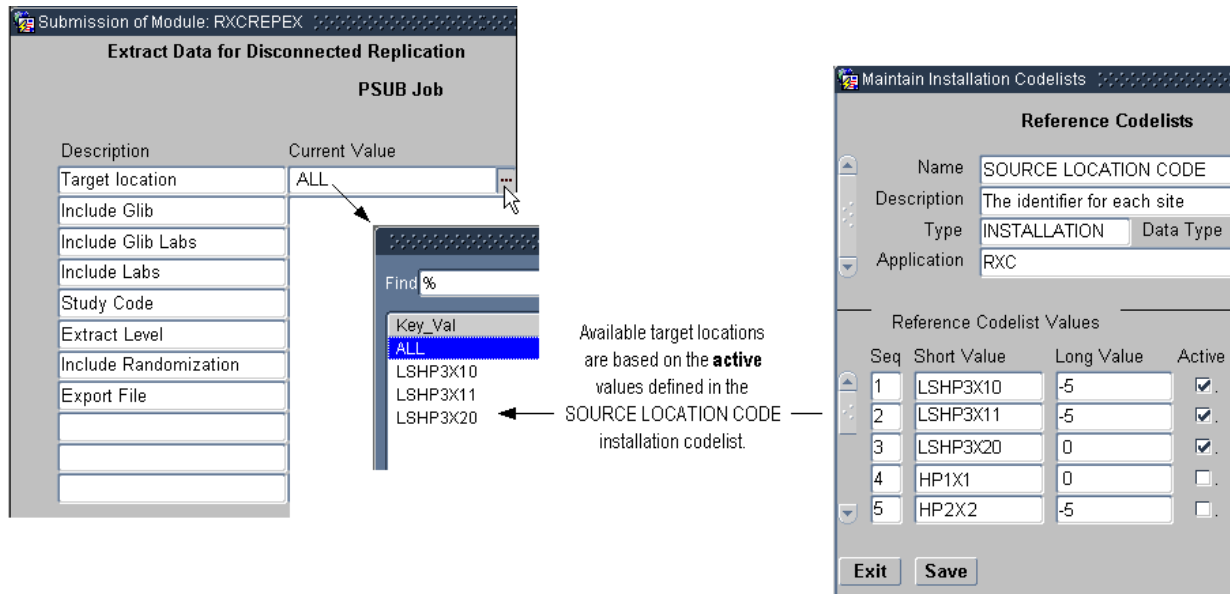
Submission of Module: RXCREPEX
Extract Data for Disconnected Replication
PSUB Job

| Description | Current Value |
|---|---|
| Target location | ALL |
| Include Glib | |
| Include Glib Labs | |
| Include Labs | |
| Study Code | |
| Extract Level | |
| Include Randomization | |
| Export File | |

Find %
Key_Val
ALL
LSHP3X10
LSHP3X11
LSHP3X20

Available target locations are based on the **active** values defined in the SOURCE LOCATION CODE installation codelist.

Maintain Installation Codelists
Reference Codelists
Name SOURCE LOCATION CODE
Description The identifier for each site
Type INSTALLATION Data Type
Application RXC

Reference Codelist Values

| Seq | Short Value | Long Value | Active |
|---|---|---|---|
| 1 | LSHP3X10 | -5 | ☑ |
| 2 | LSHP3X11 | -5 | ☑ |
| 3 | LSHP3X20 | 0 | ☑ |
| 4 | HP1X1 | 0 | ☐ |
| 5 | HP2X2 | -5 | ☐ |

Exit Save